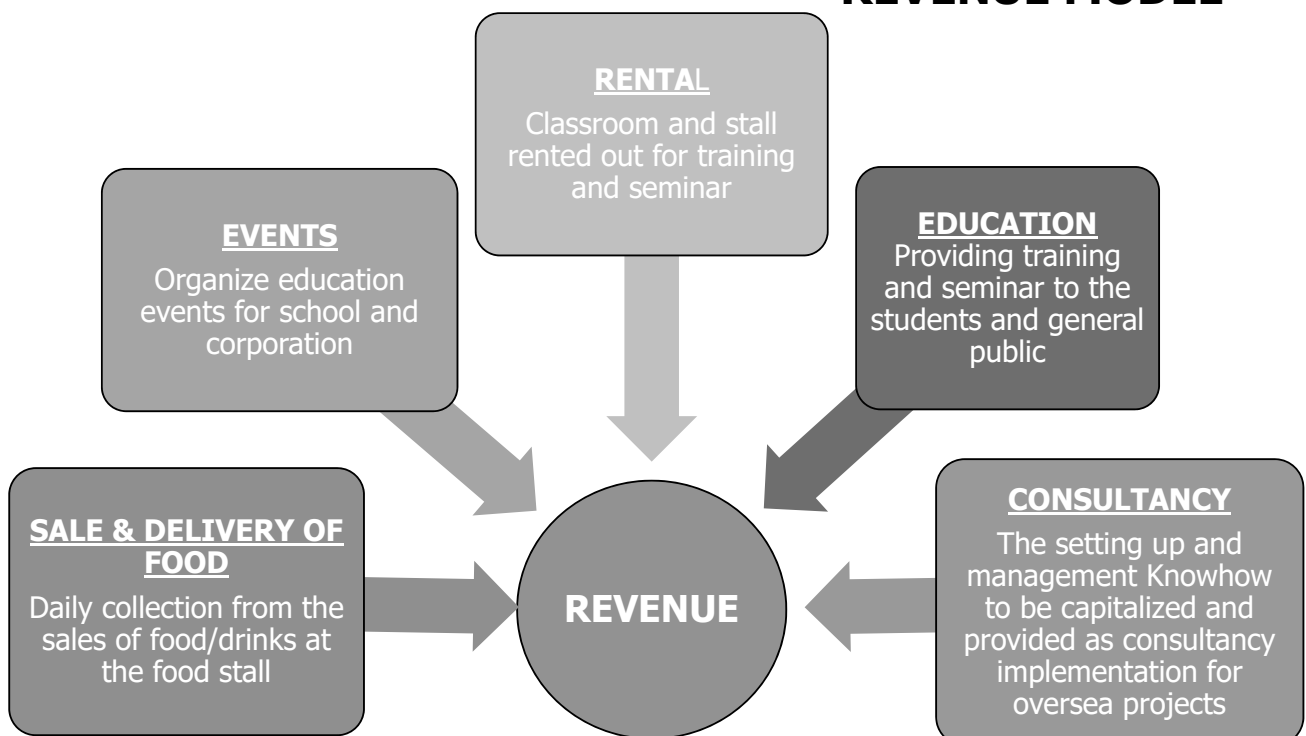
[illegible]

RENTAL
Classroom and stall rented out for training and seminar

EVENTS
Organize education events for school and corporation

EDUCATION
Providing training and seminar to the students and general public

SALE & DELIVERY OF FOOD
Daily collection from the sales of food/drinks at the food stall

REVENUE

CONSULTANCY
The setting up and management Knowhow to be capitalized and provided as consultancy implementation for oversea projects